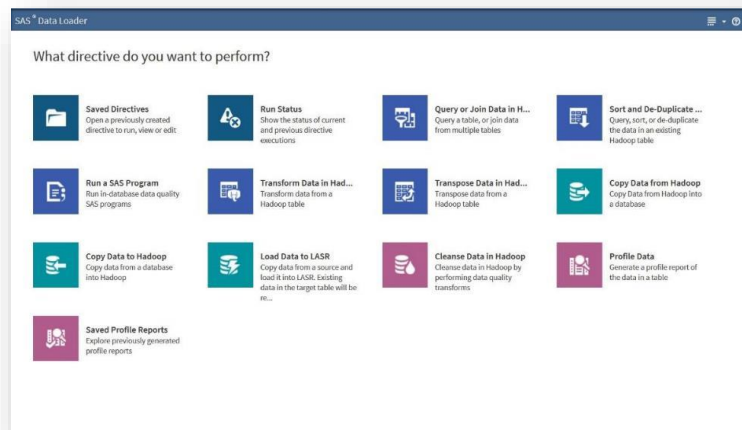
SAS® Data Loader

What directive do you want to perform?

Saved Directives
Open a previously created directive to run, view or edit

Run Status
Show the status of current and previous directive executions

Query or Join Data in H...
Query a table, or join data from multiple tables

Sort and De-Duplicate ...
Query, sort, or de-duplicate the data in an existing Hadoop table

Run a SAS Program
Run in-database data quality SAS programs

Transform Data in Had...
Transform data from a Hadoop table

Transpose Data in Had...
Transpose data from a Hadoop table

Copy Data from Hadoop
Copy Data from Hadoop into a database

Copy Data to Hadoop
Copy data from a database into Hadoop

Load Data to LASR
Copy data from a source and load it into LASR. Existing data in the target table will be re...

Cleanse Data in Hadoop
Cleanse data in Hadoop by performing data quality transforms

Profile Data
Generate a profile report of the data in a table

Saved Profile Reports
Explore previously generated profile reports